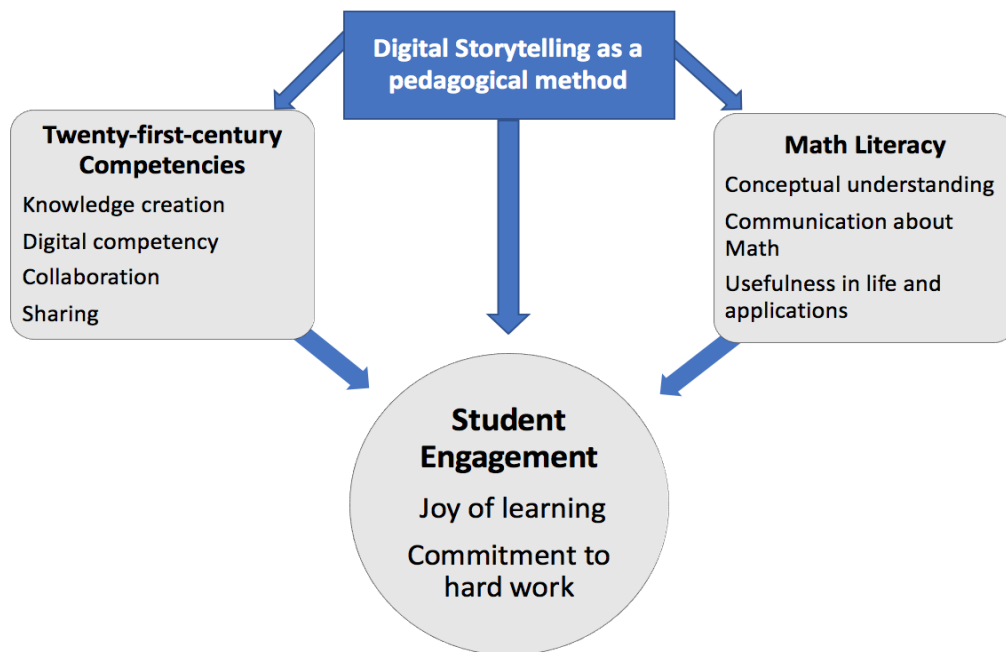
Digital Storytelling as a pedagogical method

Twenty-first-century Competencies

Knowledge creation

Digital competency

Collaboration

Sharing

Math Literacy

Conceptual understanding

Communication about Math

Usefulness in life and applications

Student Engagement

Joy of learning

Commitment to hard work